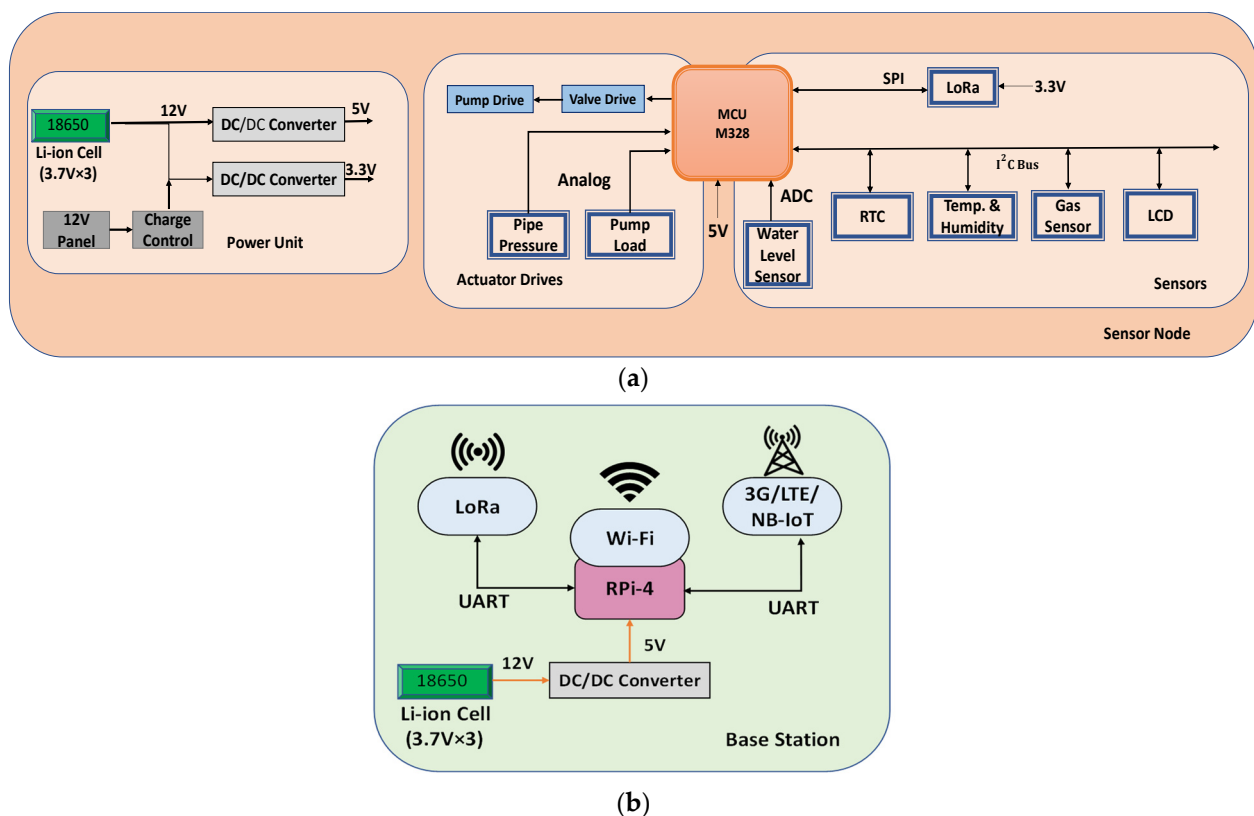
18650
Li-ion Cell (3.7V×3)
12V
DC/DC Converter
5V
DC/DC Converter
3.3V
12V Panel
Charge Control
Power Unit

Pump Drive
Valve Drive
Analog
Pipe Pressure
Pump Load
Actuator Drives

MCU M328
5V

SPI
LoRa
3.3V
$I^2C$ Bus
ADC
Water Level Sensor
RTC
Temp. & Humidity
Gas Sensor
LCD
Sensors

Sensor Node

(a)

LoRa
Wi-Fi
3G/LTE/ NB-IoT
UART
RPi-4
UART
5V
12V
18650
DC/DC Converter
Li-ion Cell (3.7V×3)
Base Station

(b)